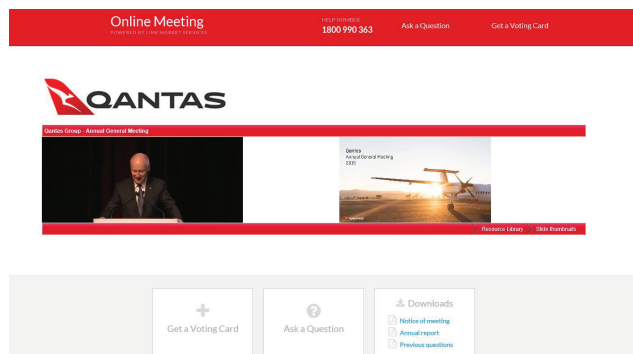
Online Meeting
POWERED BY LINKMARKET SERVICES

HELP NUMBER
1800 990 363

Ask a Question

Get a Voting Card

QANTAS

Qantas Group - Annual General Meeting

Qantas
Annual General Meeting
2020

Resource Library

Slide thumbnails

Get a Voting Card

Ask a Question

Downloads

Notice of meeting

Annual report

Previous questions